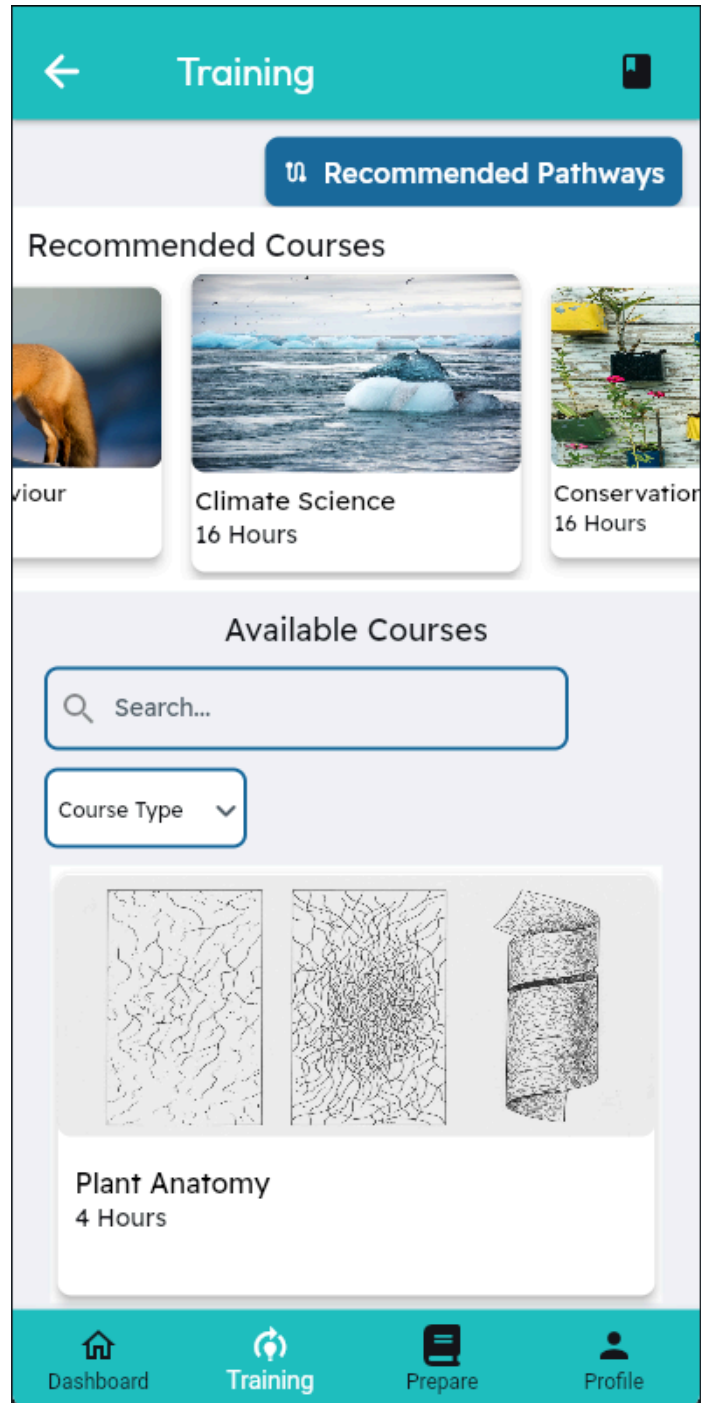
Training

Recommended Pathways

Recommended Courses

viour

Climate Science
16 Hours

Conservatio
16 Hours

Available Courses

Search...

Course Type

Plant Anatomy
4 Hours

Dashboard
Training
Prepare
Profile